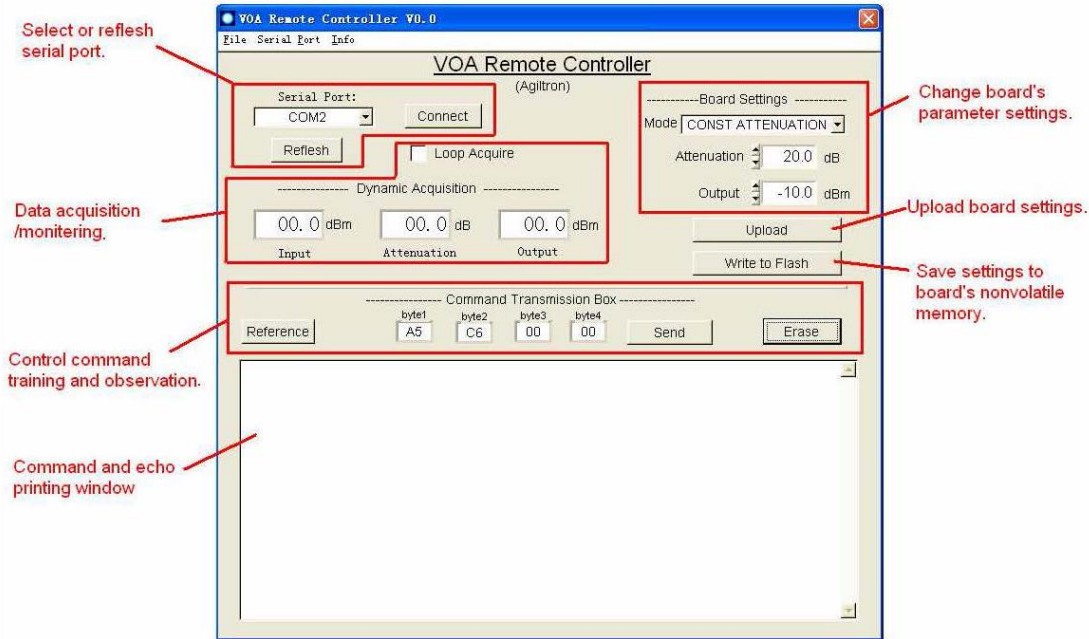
Select or reflesh serial port.

VOA Remote Controller V0.0

File Serial Port Info

VOA Remote Controller

(Agiltron)

Serial Port:

COM2

Connect

Reflesh

Loop Acquire

--------------- Dynamic Acquisition ----------------

00. 0 dBm

00. 0 dB

00. 0 dBm

Input

Attenuation

Output

-----------Board Settings -----------

Mode CONST ATTENUATION

Attenuation 20.0 dB

Output -10.0 dBm

Change board's parameter settings.

Upload

Upload board settings.

Write to Flash

Save settings to board's nonvolatile memory.

Data acquisition /monitering.

---------------- Command Transmission Box ----------------

Reference

byte1 A5

byte2 C6

byte3 00

byte4 00

Send

Erase

Control command training and observation.

Command and echo printing window